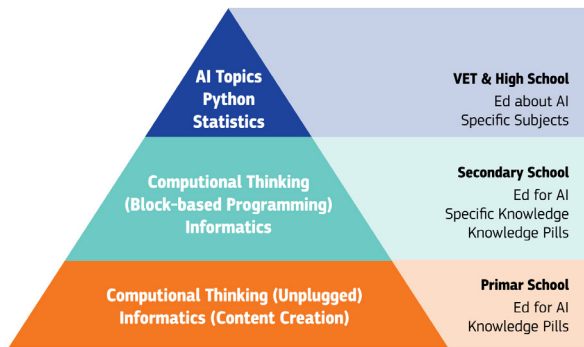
AI Topics
Python
Statistics

VET & High School
Ed about AI
Specific Subjects

Computional Thinking
(Block-based Programming)
Informatics

Secondary School
Ed for AI
Specific Knowledge
Knowledge Pills

Computional Thinking (Unplugged)
Informatics (Content Creation)

Primar School
Ed for AI
Knowledge Pills